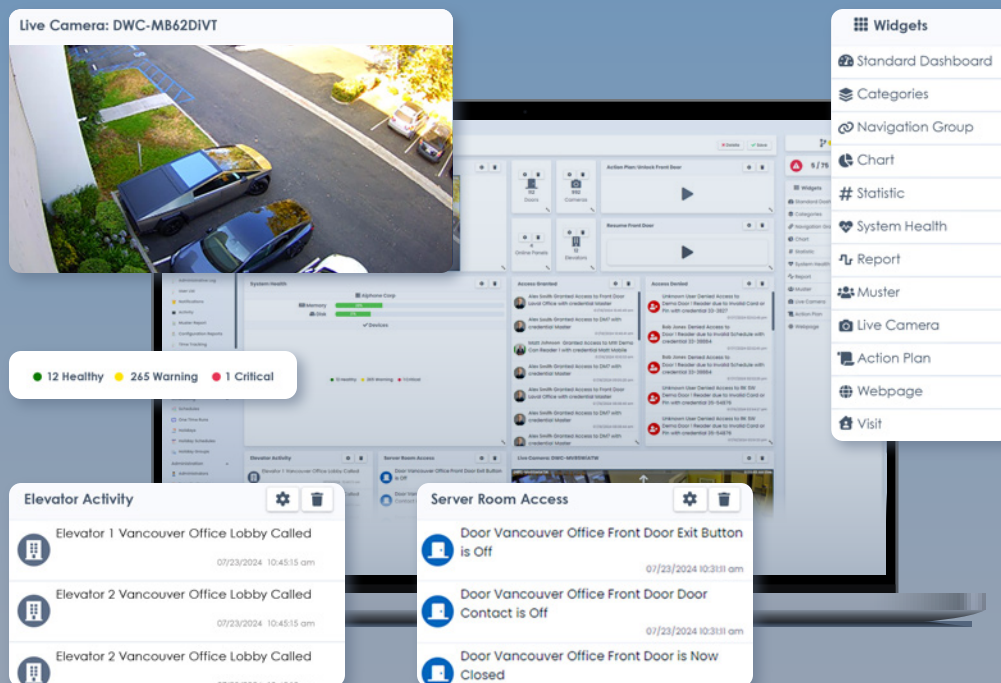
Live Camera: DWC-MB62DiVT

Widgets
Standard Dashboard
Categories
Navigation Group
Chart
Statistic
System Health
Report
Muster
Live Camera
Action Plan
Webpage
Visit

12 Healthy 265 Warning 1 Critical

Elevator Activity

Elevator 1 Vancouver Office Lobby Called
07/23/2024 10:45:15 am

Elevator 2 Vancouver Office Lobby Called
07/23/2024 10:45:15 am

Elevator 2 Vancouver Office Lobby Called

Server Room Access

Door Vancouver Office Front Door Exit Button is Off
07/23/2024 10:31:11 am

Door Vancouver Office Front Door Door Contact is Off
07/23/2024 10:31:11 am

Door Vancouver Office Front Door is Now Closed